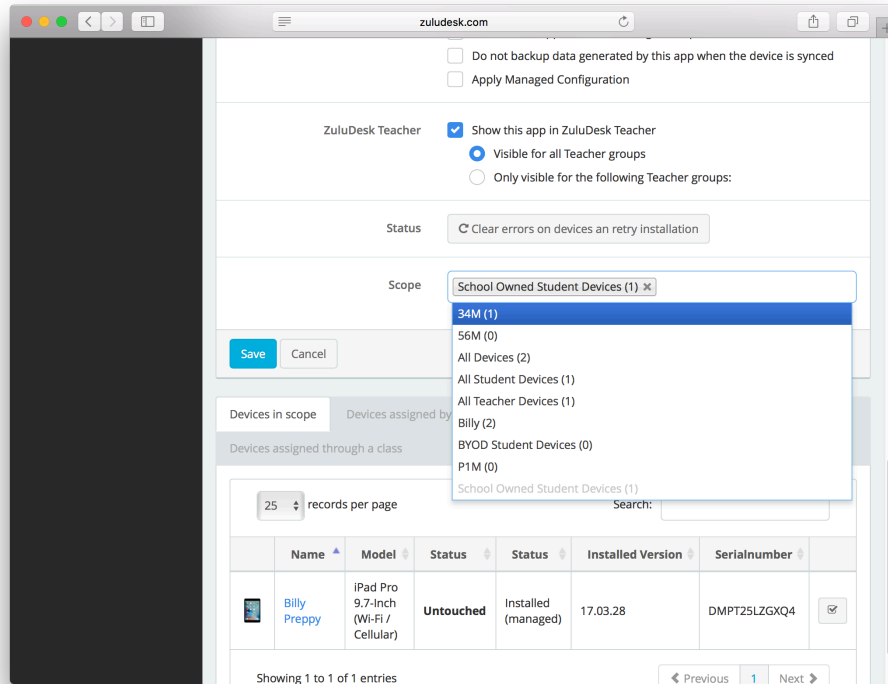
zuludesk.com

Do not backup data generated by this app when the device is synced

Apply Managed Configuration

ZuluDesk Teacher

Show this app in ZuluDesk Teacher

Visible for all Teacher groups

Only visible for the following Teacher groups:

Status

Clear errors on devices an retry installation

Scope

School Owned Student Devices (1) ×

34M (1)

56M (0)

All Devices (2)

All Student Devices (1)

All Teacher Devices (1)

Billy (2)

BYOD Student Devices (0)

P1M (0)

School Owned Student Devices (1)

Save

Cancel

Devices in scope

Devices assigned by

Devices assigned through a class

25 records per page

Search:

| | Name | Model | Status | Status | Installed Version | Serialnumber | |
|---|---|---|---|---|---|---|---|
| | Billy Preppy | iPad Pro 9.7-Inch (Wi-Fi / Cellular) | Untouched | Installed (managed) | 17.03.28 | DMPT25LZGXQ4 | |

Showing 1 to 1 of 1 entries

Previous 1 Next